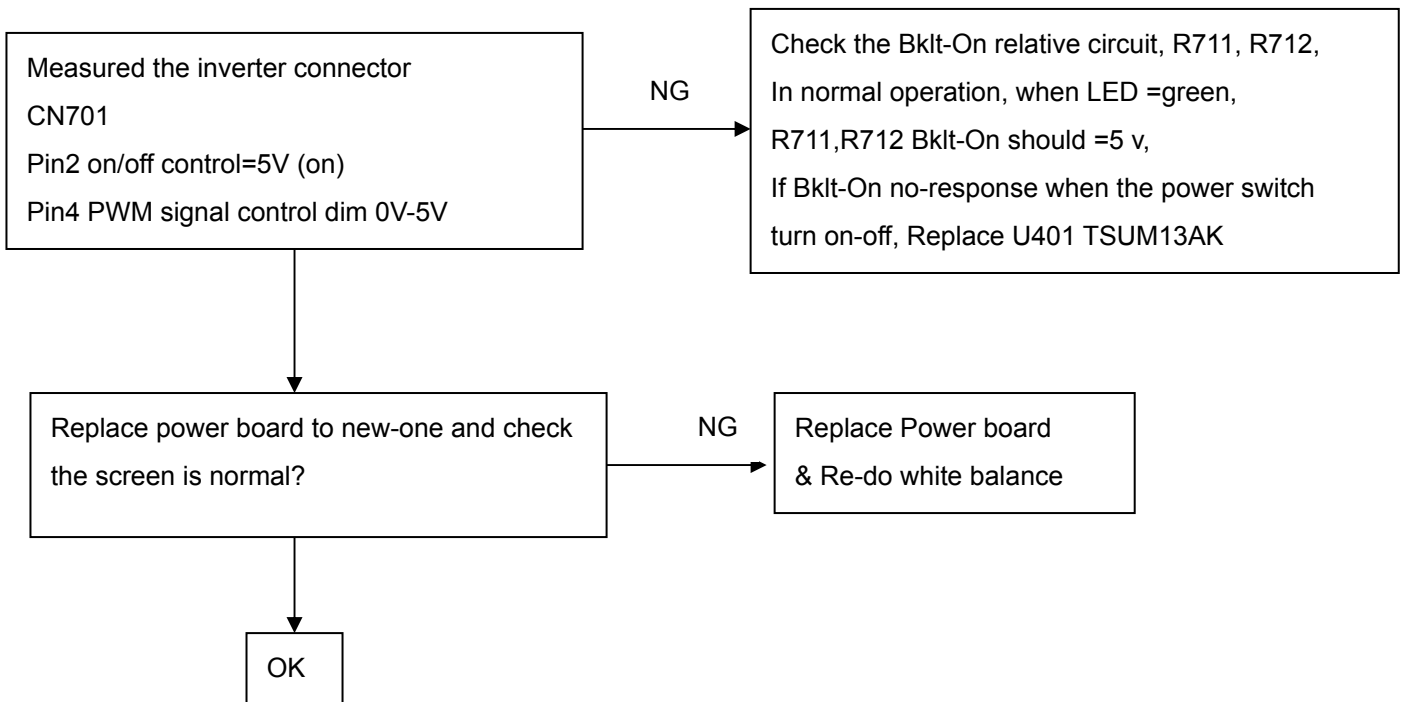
Measured the inverter connector
CN701
Pin2 on/off control=5V (on)
Pin4 PWM signal control dim 0V-5V

NG

Check the Bklt-On relative circuit, R711, R712,
In normal operation, when LED =green,
R711,R712 Bklt-On should =5 v,
If Bklt-On no-response when the power switch turn on-off, Replace U401 TSUM13AK

Replace power board to new-one and check the screen is normal?

NG

Replace Power board
& Re-do white balance

OK